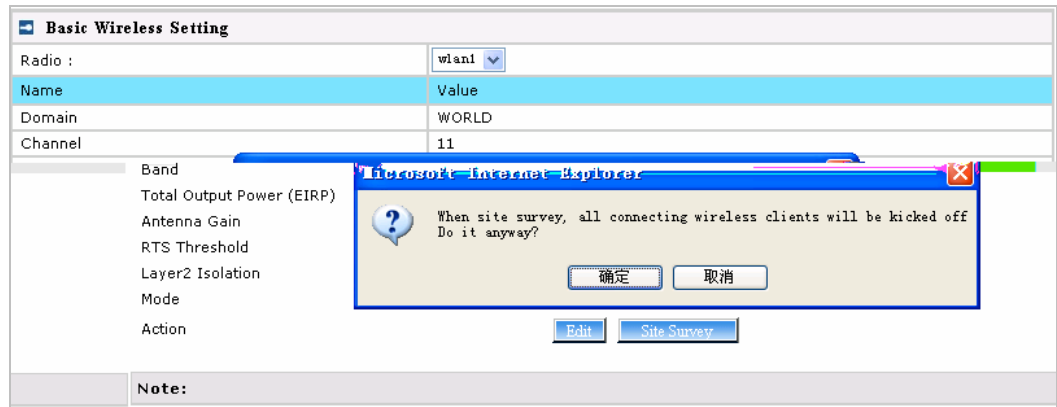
Basic Wireless Setting

| Radio : | wlan1 |
|---|---|
| Name | Value |
| Domain | WORLD |
| Channel | 11 |

Band
Total Output Power (EIRP)
Antenna Gain
RTS Threshold
Layer2 Isolation
Mode
Action

Microsoft Internet Explorer

When site survey, all connecting wireless clients will be kicked off
Do it anyway?

确定 取消

Edit Site Survey

Note: